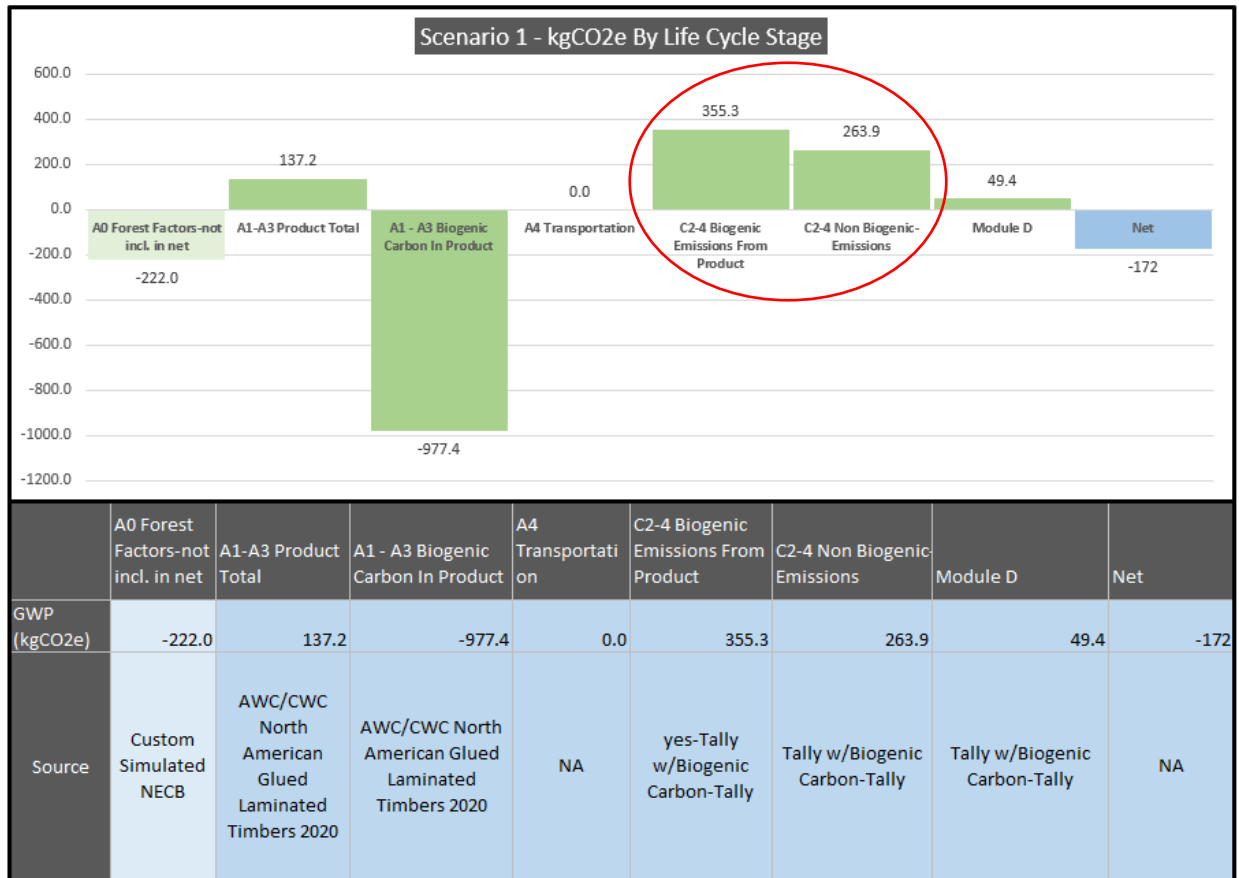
Scenario 1 - kgCO2e By Life Cycle Stage

600.0
400.0
200.0
0.0
-200.0
-400.0
-600.0
-800.0
-1000.0
-1200.0

137.2
0.0
355.3
263.9
49.4

A0 Forest Factors-not incl. in net
A1-A3 Product Total
A1 - A3 Biogenic Carbon In Product
A4 Transportation
C2-4 Biogenic Emissions From Product
C2-4 Non Biogenic-Emissions
Module D
Net

-222.0
-977.4
-172

| | A0 Forest Factors-not incl. in net | A1-A3 Product Total | A1 - A3 Biogenic Carbon In Product | A4 Transportation | C2-4 Biogenic Emissions From Product | C2-4 Non Biogenic-Emissions | Module D | Net |
|---|---|---|---|---|---|---|---|---|
| GWP (kgCO2e) | -222.0 | 137.2 | -977.4 | 0.0 | 355.3 | 263.9 | 49.4 | -172 |
| Source | Custom Simulated NECB | AWC/CWC North American Glued Laminated Timbers 2020 | AWC/CWC North American Glued Laminated Timbers 2020 | NA | yes-Tally w/Biogenic Carbon-Tally | Tally w/Biogenic Carbon-Tally | Tally w/Biogenic Carbon-Tally | NA |